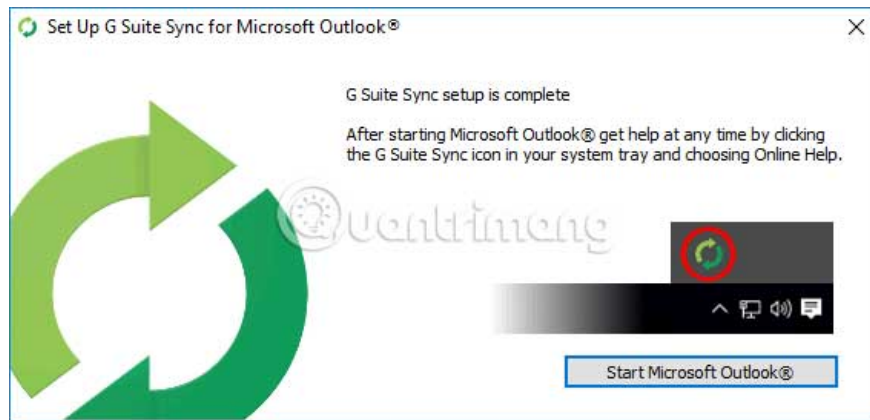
Set Up G Suite Sync for Microsoft Outlook®

G Suite Sync setup is complete

After starting Microsoft Outlook® get help at any time by clicking the G Suite Sync icon in your system tray and choosing Online Help.

Quantrimang

Start Microsoft Outlook®